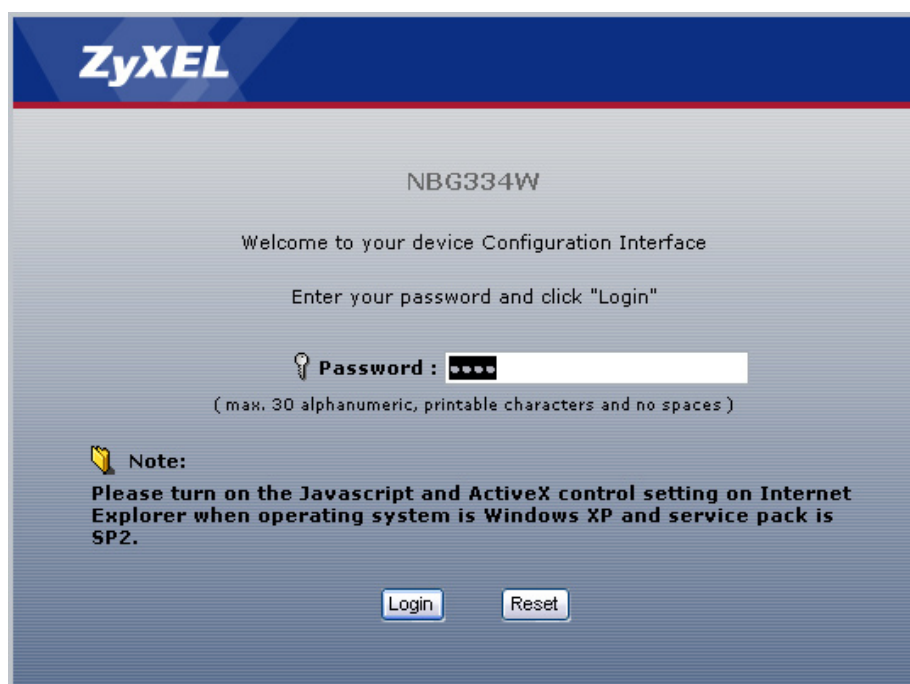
ZyXEL

NBG334W

Welcome to your device Configuration Interface

Enter your password and click "Login"

Password : ••••

( max. 30 alphanumeric, printable characters and no spaces )

Note:

Please turn on the Javascript and ActiveX control setting on Internet Explorer when operating system is Windows XP and service pack is SP2.

Login Reset